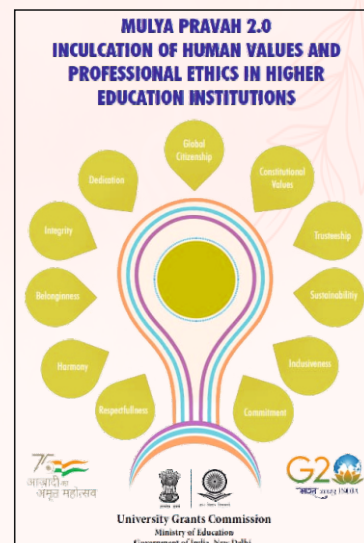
MULYA PRAVAH 2.0
INCULCATION OF HUMAN VALUES AND PROFESSIONAL ETHICS IN HIGHER EDUCATION INSTITUTIONS

Global Citizenship

Dedication

Constitutional Values

Integrity

Trusteeship

Belongingness

Sustainability

Harmony

Inclusiveness

Respectfulness

Commitment

आज़ादी का अमृत महोत्सव

G20

University Grants Commission
Ministry of Education
Government of India, New Delhi